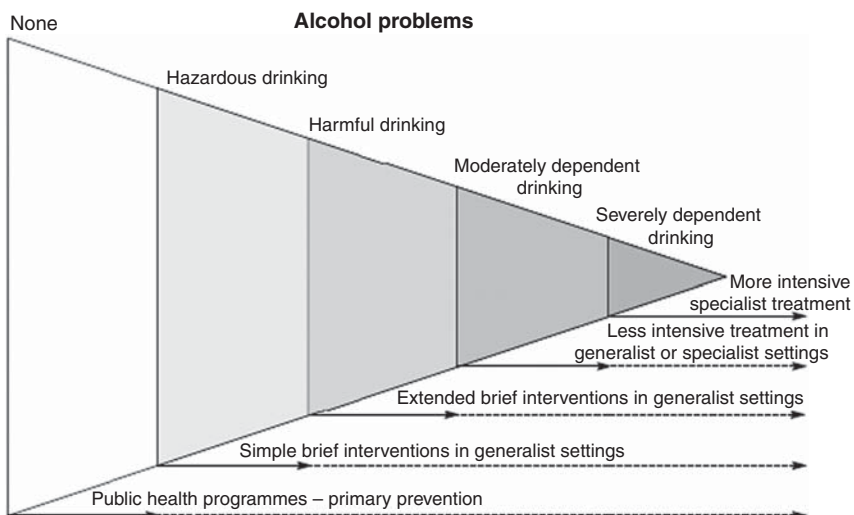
None

Alcohol problems

Hazardous drinking

Harmful drinking

Moderately dependent drinking

Severely dependent drinking

More intensive specialist treatment

Less intensive treatment in generalist or specialist settings

Extended brief interventions in generalist settings

Simple brief interventions in generalist settings

Public health programmes – primary prevention